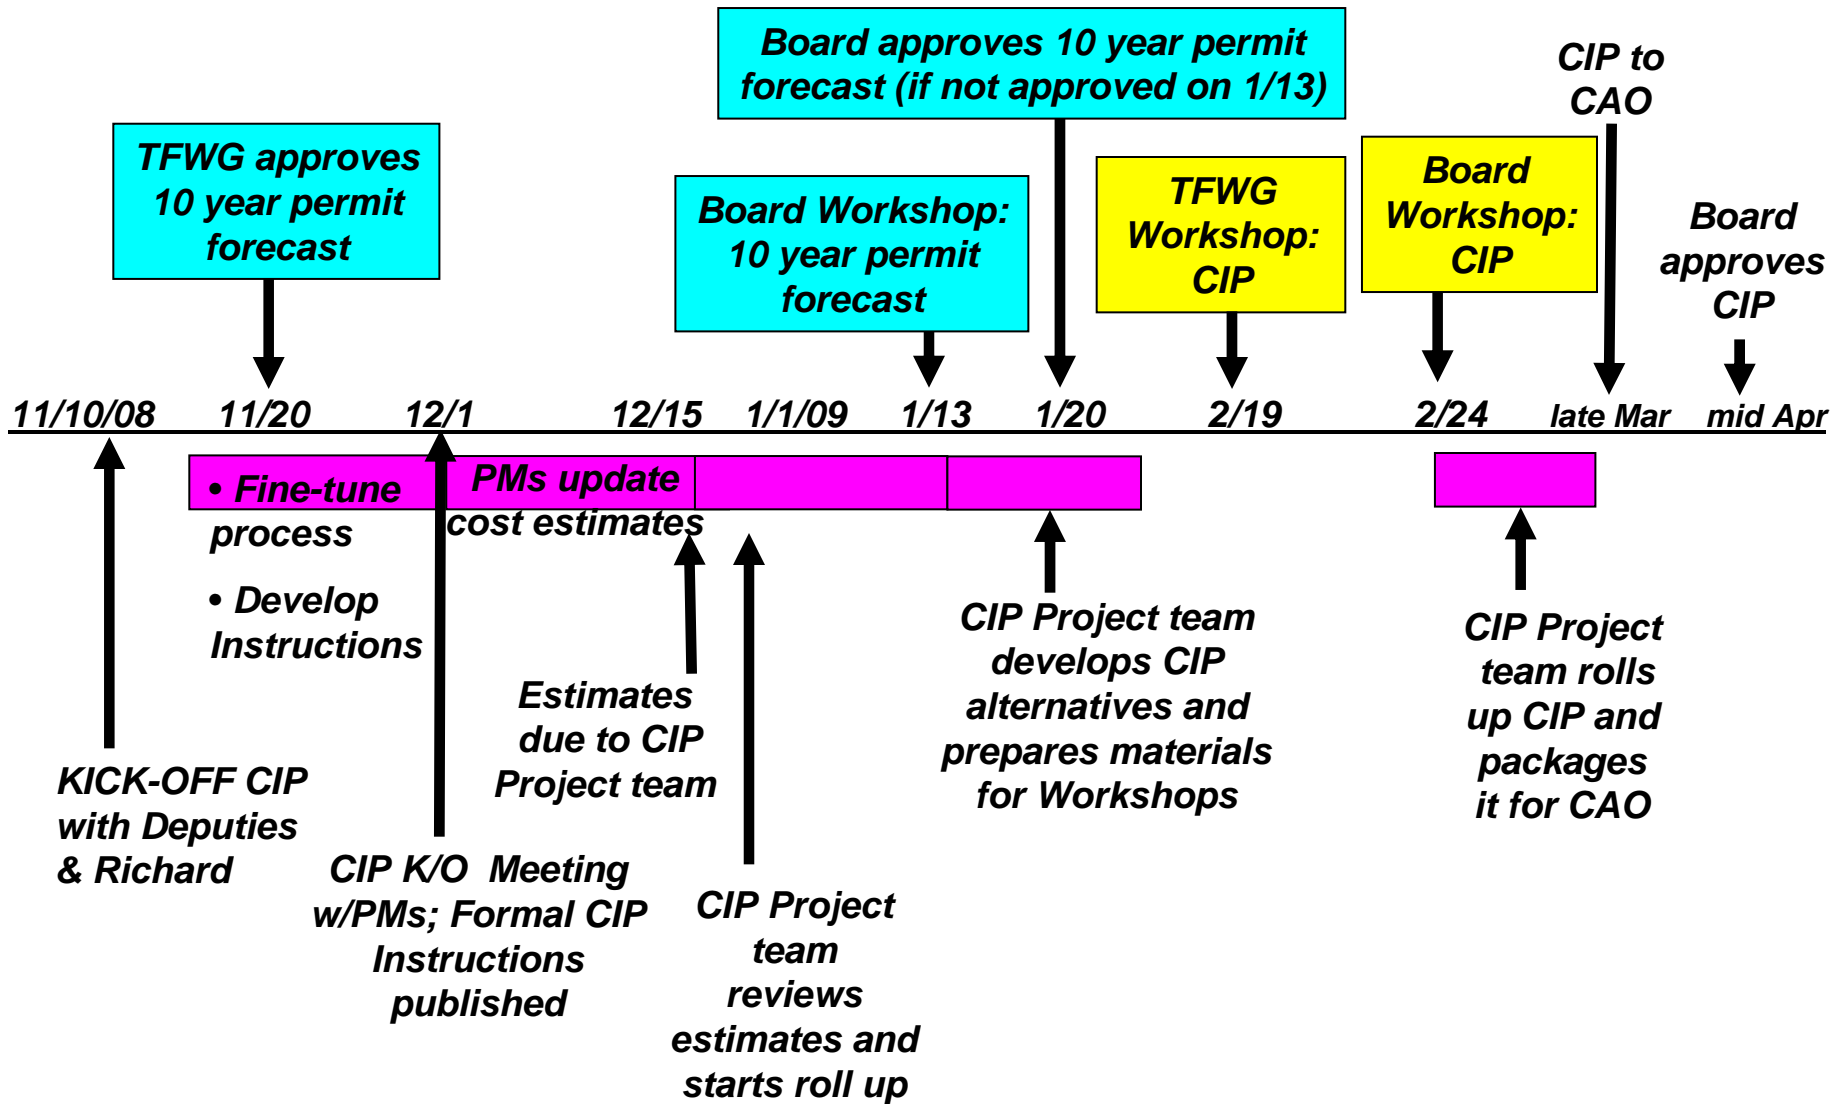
Board approves 10 year permit forecast (if not approved on 1/13)

CIP to CAO

TFWG approves 10 year permit forecast

Board Workshop: 10 year permit forecast

TFWG Workshop: CIP

Board Workshop: CIP

Board approves CIP

11/10/08 11/20 12/1 12/15 1/1/09 1/13 1/20 2/19 2/24 late Mar mid Apr

• Fine-tune process

• Develop Instructions

PMs update cost estimates

KICK-OFF CIP with Deputies & Richard

CIP K/O Meeting w/PMs; Formal CIP Instructions published

Estimates due to CIP Project team

CIP Project team reviews estimates and starts roll up

CIP Project team develops CIP alternatives and prepares materials for Workshops

CIP Project team rolls up CIP and packages it for CAO